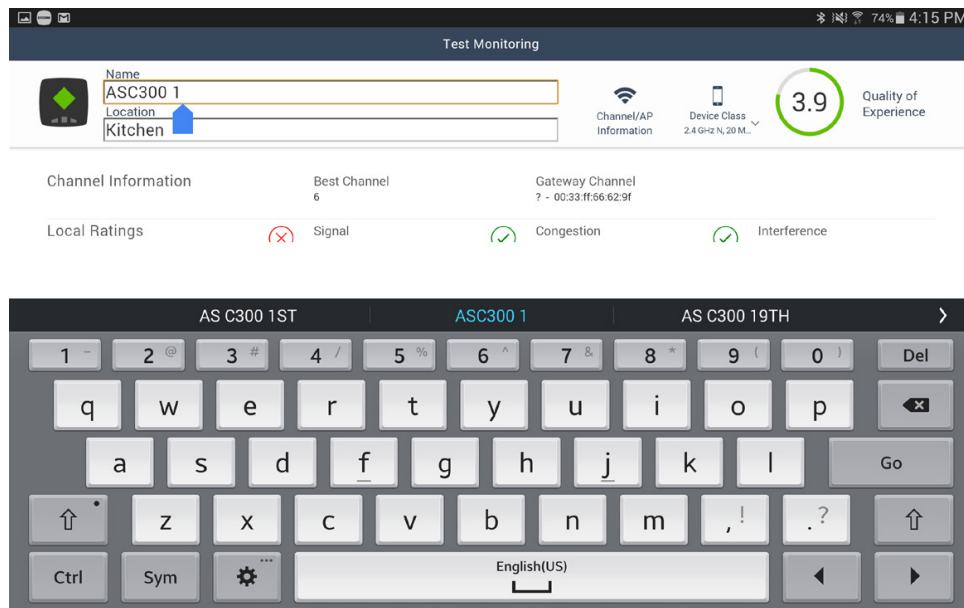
74% 4:15 PM

Test Monitoring

Name
ASC300 1
Location
Kitchen

Channel/AP Information

Device Class
2.4 GHz N, 20 M...

3.9

Quality of Experience

Channel Information
Best Channel
6
Gateway Channel
? - 00:33:ff:66:62:9f

Local Ratings
Signal
Congestion
Interference

AS C300 1ST
ASC300 1
AS C300 19TH

1 ~ 2 @ 3 # 4 / 5 % 6 ^ 7 & 8 * 9 ( 0 ) Del
q w e r t y u i o p
a s d f g h j k l Go
z x c v b n m , ! . ?
Ctrl Sym English(US)